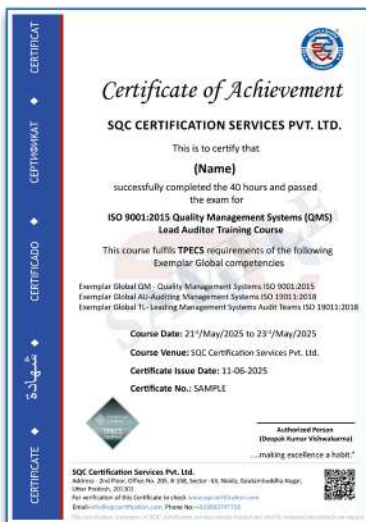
CERTIFICAT

СЕРТИФИКАТ

CERTIFICADO

شهادة

CERTIFICATE

Certificate of Achievement

SQC CERTIFICATION SERVICES PVT. LTD.

This is to certify that

(Name)

successfully completed the 40 hours and passed the exam for

ISO 9001:2015 Quality Management Systems (QMS) Lead Auditor Training Course

This course fulfils TPECS requirements of the following Exemplar Global competencies

Exemplar Global QM - Quality Management Systems ISO 9001:2015
Exemplar Global AU-Auditing Management Systems ISO 19011:2018
Exemplar Global TL- Leading Management Systems Audit Teams ISO 19011:2018

Course Date: 21$^{st}$/May/2025 to 23$^{rd}$/May/2025

Course Venue: SQC Certification Services Pvt. Ltd.

Certificate Issue Date: 11-06-2025

Certificate No.: SAMPLE

SAMPLE

TPECS

Authorized Person
(Deepak Kumar Vishwakarma)

...making excellence a habit.

SQC Certification Services Pvt. Ltd.
Address - 2nd Floor, Office No. 205, B 158, Sector - 63, Noida, Gautam Buddha Nagar, Uttar Pradesh, 201301
For verification of this Certificate to check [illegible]
Email: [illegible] Phone No.: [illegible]
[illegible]